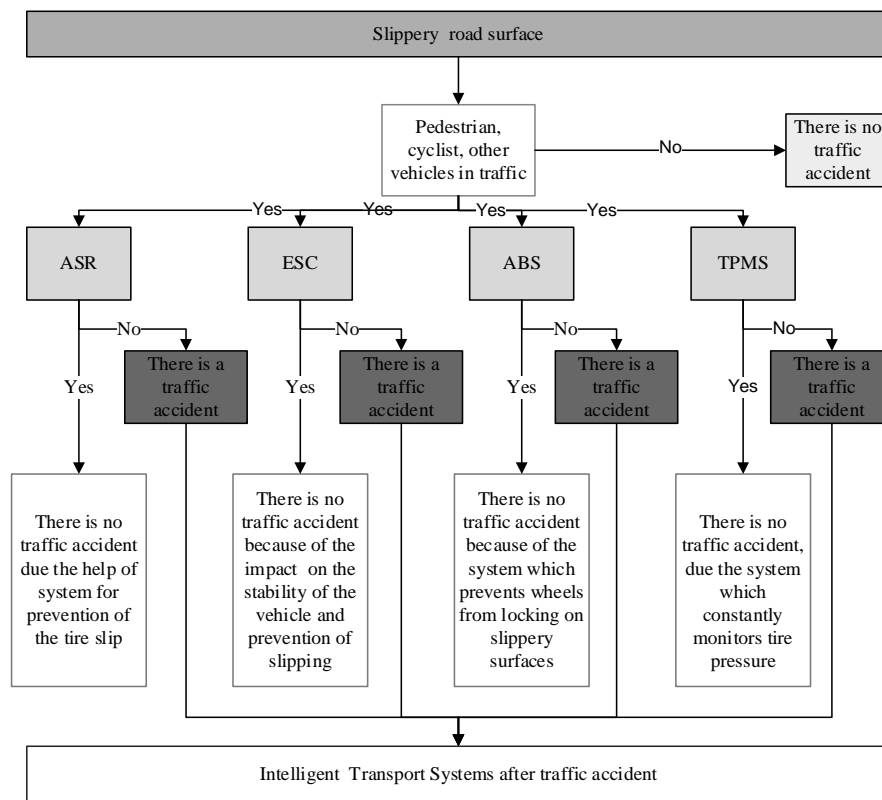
Slippery road surface

Pedestrian, cyclist, other vehicles in traffic

No

There is no traffic accident

Yes

Yes

Yes

Yes

ASR

ESC

ABS

TPMS

No

No

No

No

Yes

There is a traffic accident

Yes

There is a traffic accident

Yes

There is a traffic accident

Yes

There is a traffic accident

There is no traffic accident due the help of system for prevention of the tire slip

There is no traffic accident because of the impact on the stability of the vehicle and prevention of slipping

There is no traffic accident because of the system which prevents wheels from locking on slippery surfaces

There is no traffic accident, due the system which constantly monitors tire pressure

Intelligent Transport Systems after traffic accident